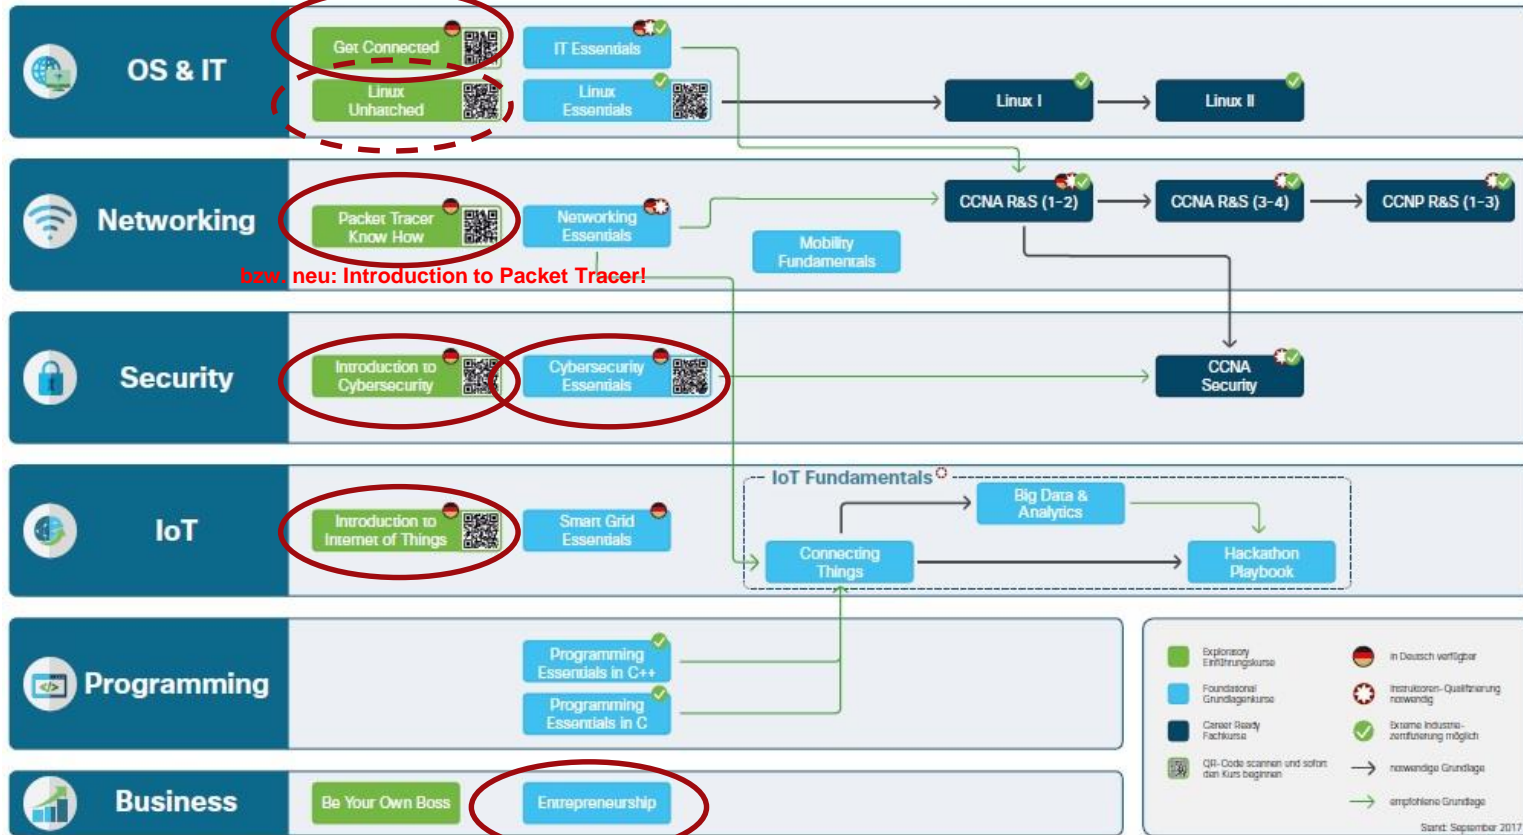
OS & IT

Get Connected

Linux Unhatched

IT Essentials

Linux Essentials

Linux I

Linux II

Networking

Packet Tracer Know How

Networking Essentials

Mobility Fundamentals

CCNA R&S (1-2)

CCNA R&S (3-4)

CCNP R&S (1-3)

bzw. neu: Introduction to Packet Tracer!

Security

Introduction to Cybersecurity

Cybersecurity Essentials

CCNA Security

IoT

Introduction to Internet of Things

Smart Grid Essentials

IoT Fundamentals

Big Data & Analytics

Connecting Things

Hackathon Playbook

Programming

Programming Essentials in C++

Programming Essentials in C

Business

Be Your Own Boss

Entrepreneurship

Exploratory Einführungskurse

Foundational Grundlagenkurse

Career Ready Fachkurse

QR-Code scannen und sofort den Kurs beginnen

in Deutsch verfügbar

Instruktoren-Qualifizierung notwendig

Externe Industrie-zertifizierung möglich

notwendige Grundlage

empfohlene Grundlage

Stand: September 2017